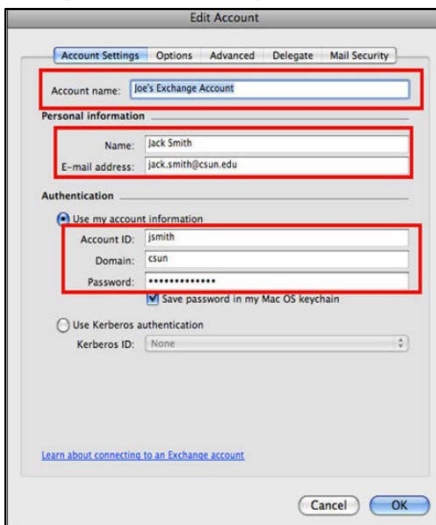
Edit Account

Account Settings | Options | Advanced | Delegate | Mail Security

Account name: Joe's Exchange Account

Personal information

Name: Jack Smith

E-mail address: jack.smith@csun.edu

Authentication

Use my account information

Account ID: jsmith

Domain: csun

Password: ••••••••••••••

Save password in my Mac OS keychain

Use Kerberos authentication

Kerberos ID: None

Learn about connecting to an Exchange account

Cancel

OK